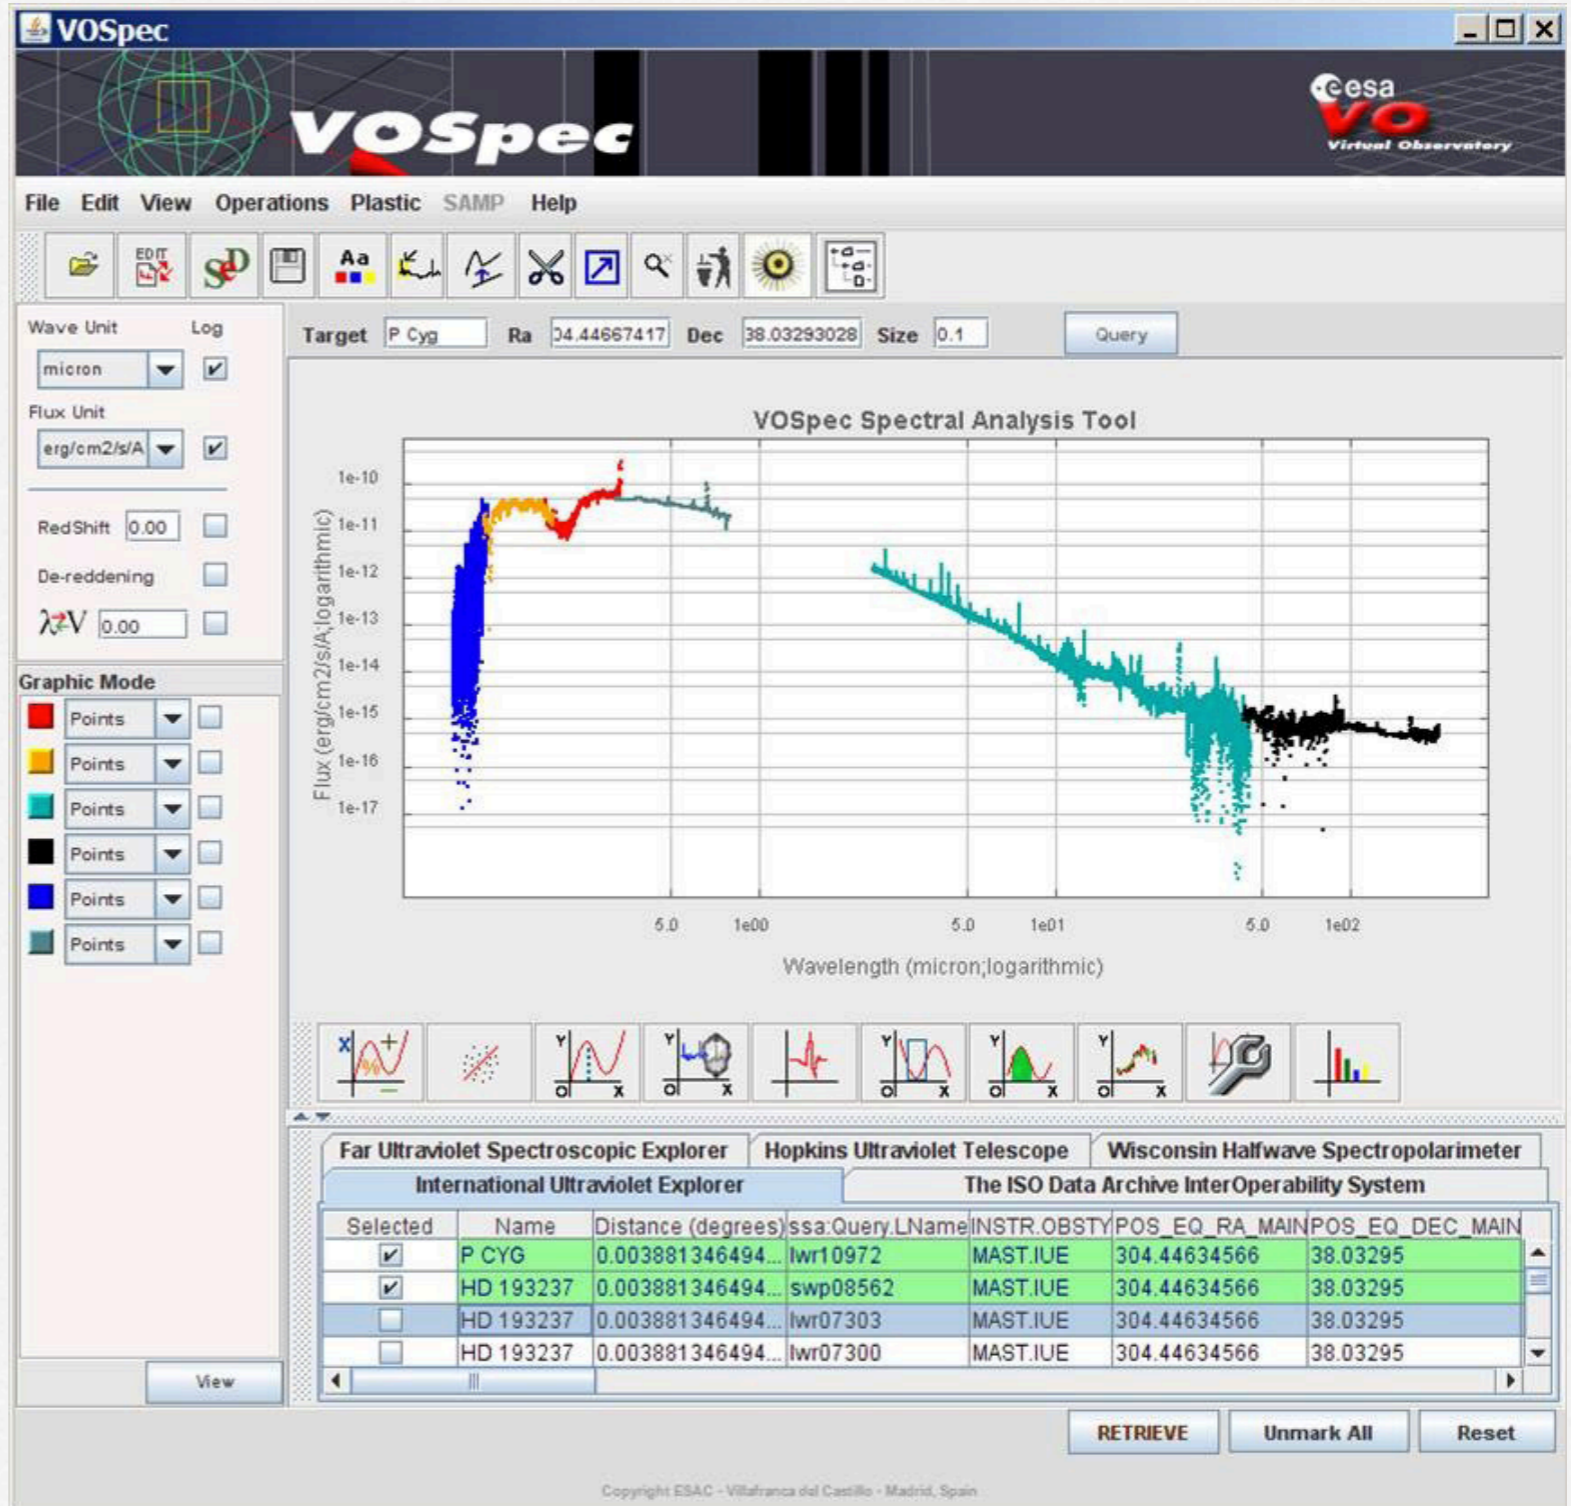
VOSpec

VOSpec

esa VO Virtual Observatory

File Edit View Operations Plastic SAMP Help

EDIT

SeD

Aa

Wave Unit Log

micron

Flux Unit

erg/cm2/s/A

RedShift 0.00

De-reddening

λ⇄V 0.00

Graphic Mode

Points

Points

Points

Points

Points

Points

View

Target P Cyg Ra 04.44667417 Dec 38.03293028 Size 0.1 Query

VOSpec Spectral Analysis Tool

1e-10

1e-11

1e-12

1e-13

1e-14

1e-15

1e-16

1e-17

Flux (erg/cm2/s/A;logarithmic)

5.0 1e00 5.0 1e01 5.0 1e02

Wavelength (micron;logarithmic)

Far Ultraviolet Spectroscopic Explorer | Hopkins Ultraviolet Telescope | Wisconsin Halfwave Spectropolarimeter

International Ultraviolet Explorer | The ISO Data Archive InterOperability System

| Selected | Name | Distance (degrees) | ssa:Query.LName | INSTR.OBSTY | POS_EQ_RA_MAIN | POS_EQ_DEC_MAIN |
|---|---|---|---|---|---|---|
| ✔ | P CYG | 0.003881346494... | lwr10972 | MAST.IUE | 304.44634566 | 38.03295 |
| ✔ | HD 193237 | 0.003881346494... | swp08562 | MAST.IUE | 304.44634566 | 38.03295 |
|  | HD 193237 | 0.003881346494... | lwr07303 | MAST.IUE | 304.44634566 | 38.03295 |
|  | HD 193237 | 0.003881346494... | lwr07300 | MAST.IUE | 304.44634566 | 38.03295 |

RETRIEVE Unmark All Reset

Copyright ESAC - Villafranca del Castillo - Madrid, Spain